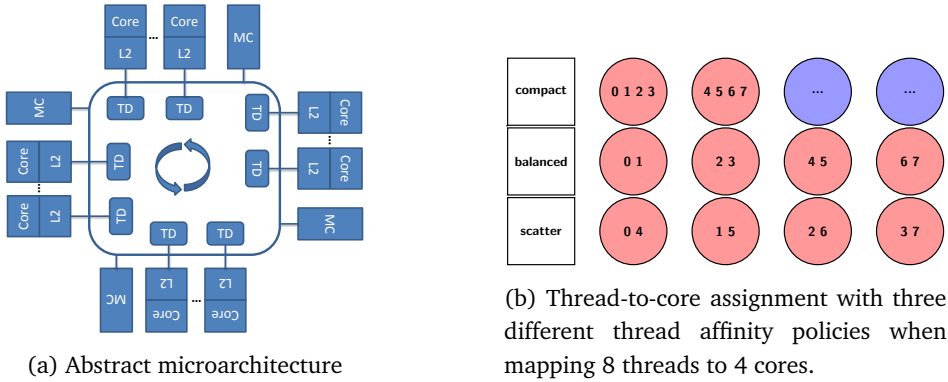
Core
L2
...
Core
L2
MC
MC
TD
TD
TD
L2
Core
...
Core
L2
TD
TD
L2
Core
...
Core
L2
TD
MC
TD
TD
MC
L2
Core
...
L2
Core

(a) Abstract microarchitecture

| compact | 0 1 2 3 | 4 5 6 7 | ... | ... |
|---|---|---|---|---|
| balanced | 0 1 | 2 3 | 4 5 | 6 7 |
| scatter | 0 4 | 1 5 | 2 6 | 3 7 |

(b) Thread-to-core assignment with three different thread affinity policies when mapping 8 threads to 4 cores.